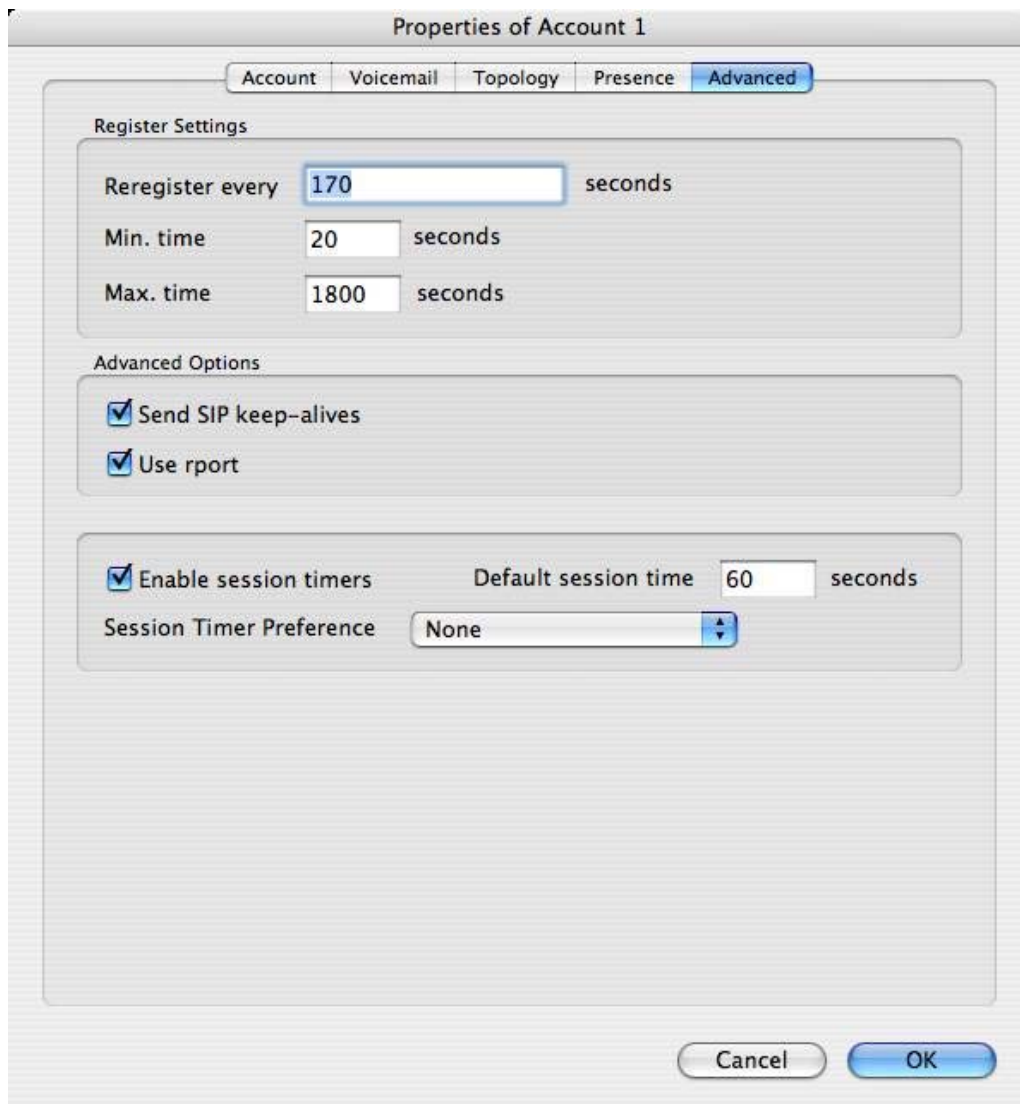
Properties of Account 1

Account | Voicemail | Topology | Presence | Advanced

Register Settings

Reregister every 170 seconds

Min. time 20 seconds

Max. time 1800 seconds

Advanced Options

Send SIP keep-alives

Use rport

Enable session timers Default session time 60 seconds

Session Timer Preference None

Cancel OK